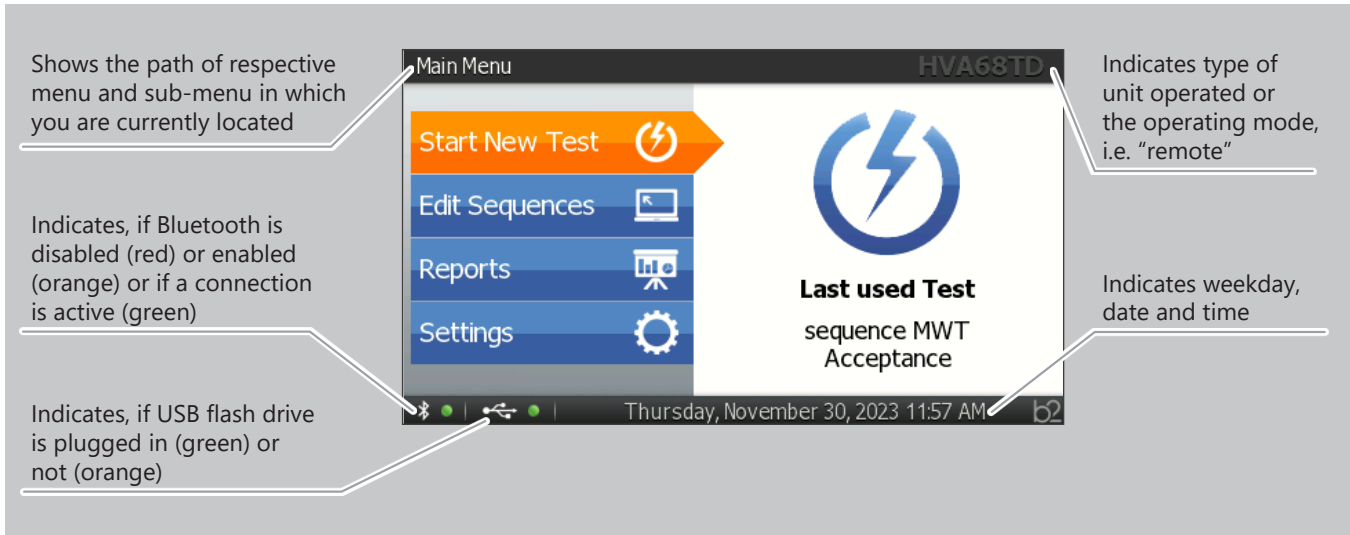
Shows the path of respective menu and sub-menu in which you are currently located

Indicates, if Bluetooth is disabled (red) or enabled (orange) or if a connection is active (green)

Indicates, if USB flash drive is plugged in (green) or not (orange)

Main Menu

HVA68TD

Start New Test

Edit Sequences

Reports

Settings

Last used Test

sequence MWT Acceptance

Thursday, November 30, 2023 11:57 AM

b2

Indicates type of unit operated or the operating mode, i.e. “remote”

Indicates weekday, date and time